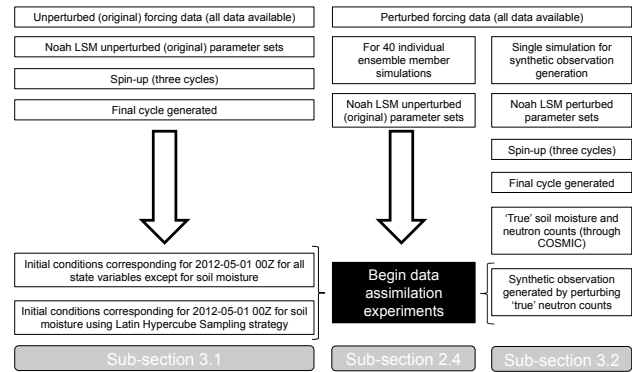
Unperturbed (original) forcing data (all data available)

Noah LSM unperturbed (original) parameter sets

Spin-up (three cycles)

Final cycle generated

Initial conditions corresponding for 2012-05-01 00Z for all state variables except for soil moisture

Initial conditions corresponding for 2012-05-01 00Z for soil moisture using Latin Hypercube Sampling strategy

Sub-section 3.1

Perturbed forcing data (all data available)

For 40 individual ensemble member simulations

Noah LSM unperturbed (original) parameter sets

Begin data assimilation experiments

Sub-section 2.4

Single simulation for synthetic observation generation

Noah LSM perturbed parameter sets

Spin-up (three cycles)

Final cycle generated

'True' soil moisture and neutron counts (through COSMIC)

Synthetic observation generated by perturbing 'true' neutron counts

Sub-section 3.2